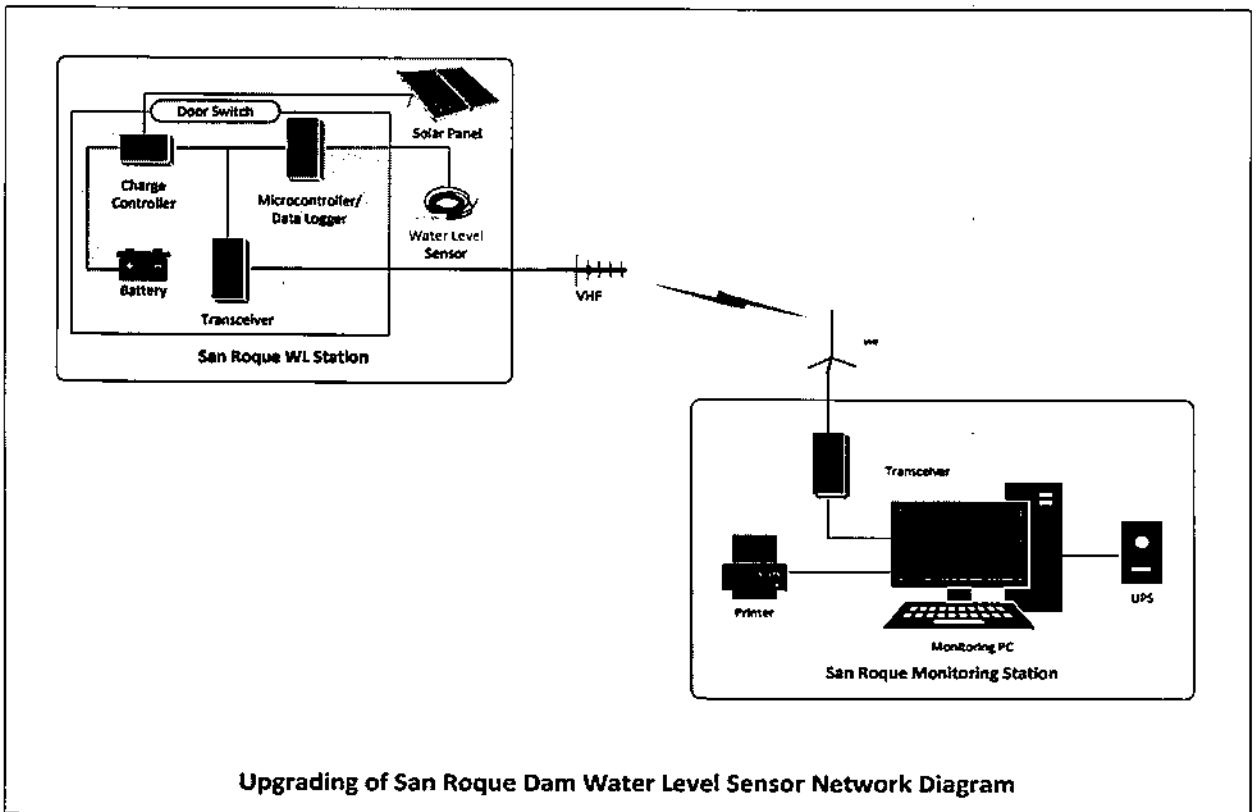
Door Switch

Solar Panel

Charge Controller

Microcontroller/ Data Logger

Water Level Sensor

Battery

Transceiver

VHF

San Roque WL Station

Transceiver

Printer

Monitoring PC

UPS

San Roque Monitoring Station

Upgrading of San Roque Dam Water Level Sensor Network Diagram